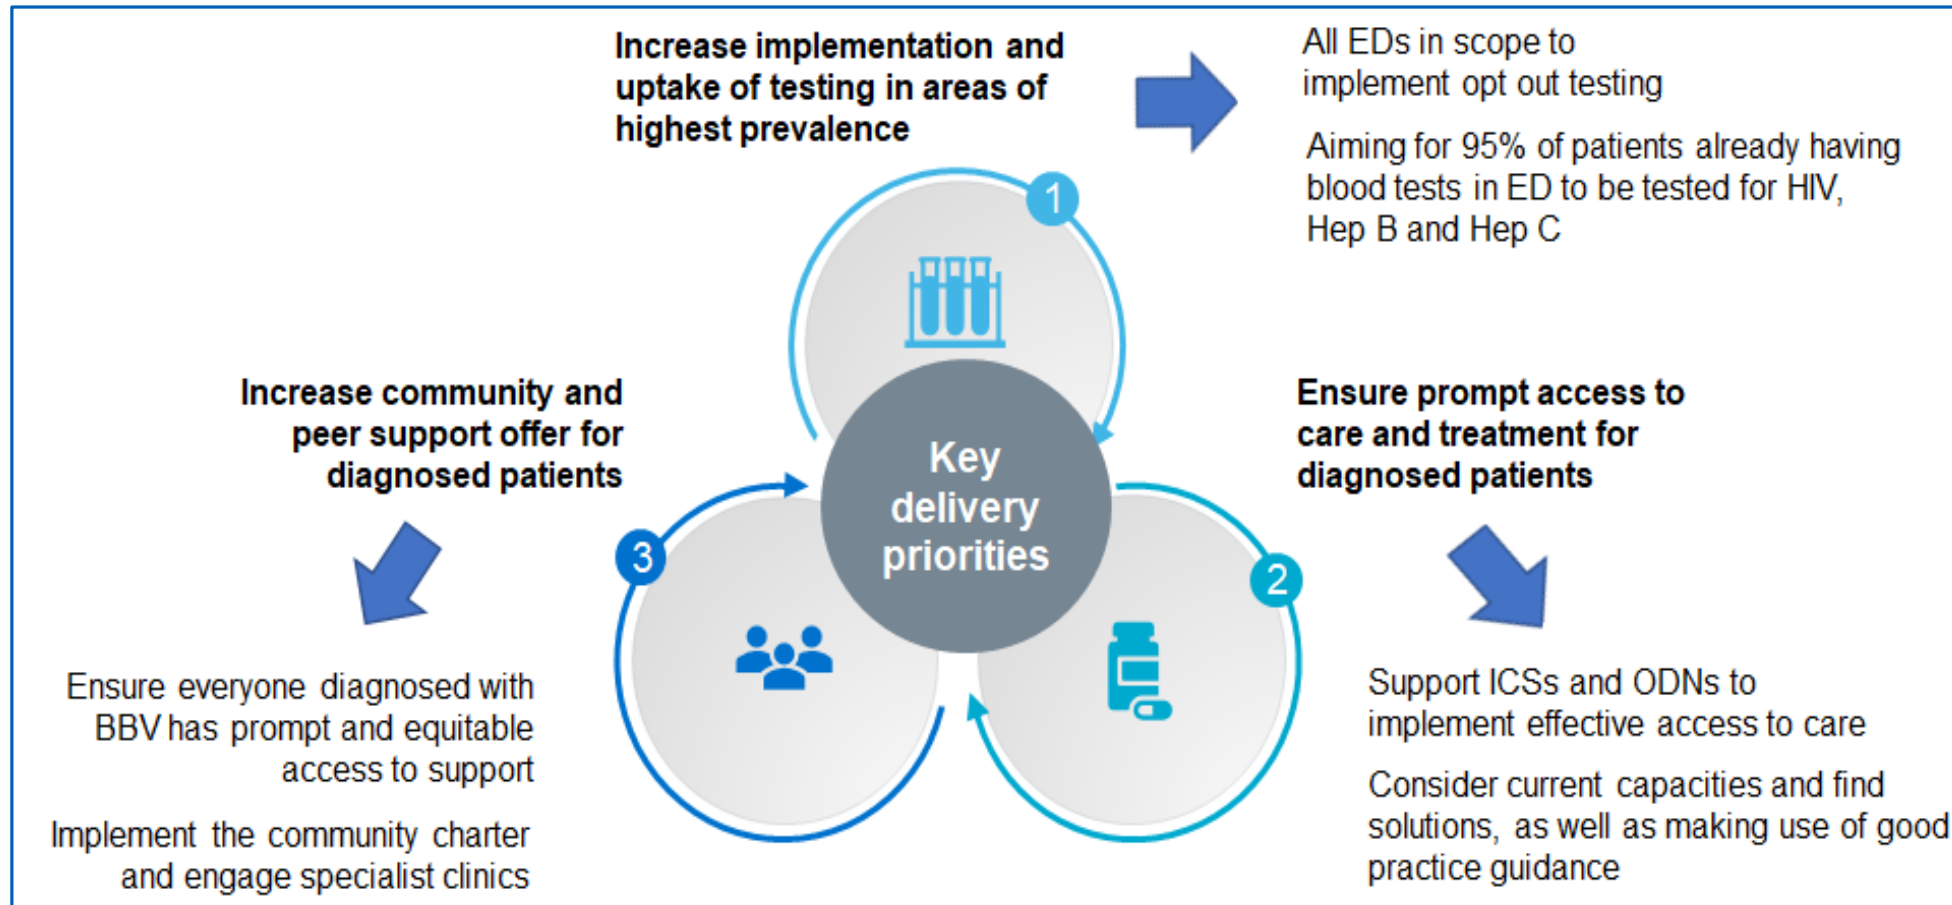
Increase implementation and uptake of testing in areas of highest prevalence

All EDs in scope to implement opt out testing

Aiming for 95% of patients already having blood tests in ED to be tested for HIV, Hep B and Hep C

1

Increase community and peer support offer for diagnosed patients

Key delivery priorities

Ensure prompt access to care and treatment for diagnosed patients

3

2

Ensure everyone diagnosed with BBV has prompt and equitable access to support

Implement the community charter and engage specialist clinics

Support ICSs and ODNs to implement effective access to care

Consider current capacities and find solutions, as well as making use of good practice guidance